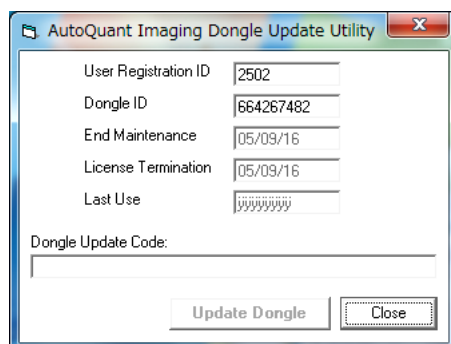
AutoQuant Imaging Dongle Update Utility

User Registration ID 2502

Dongle ID 664267482

End Maintenance 05/09/16

License Termination 05/09/16

Last Use yyyyyyyy

Dongle Update Code:

Update Dongle

Close